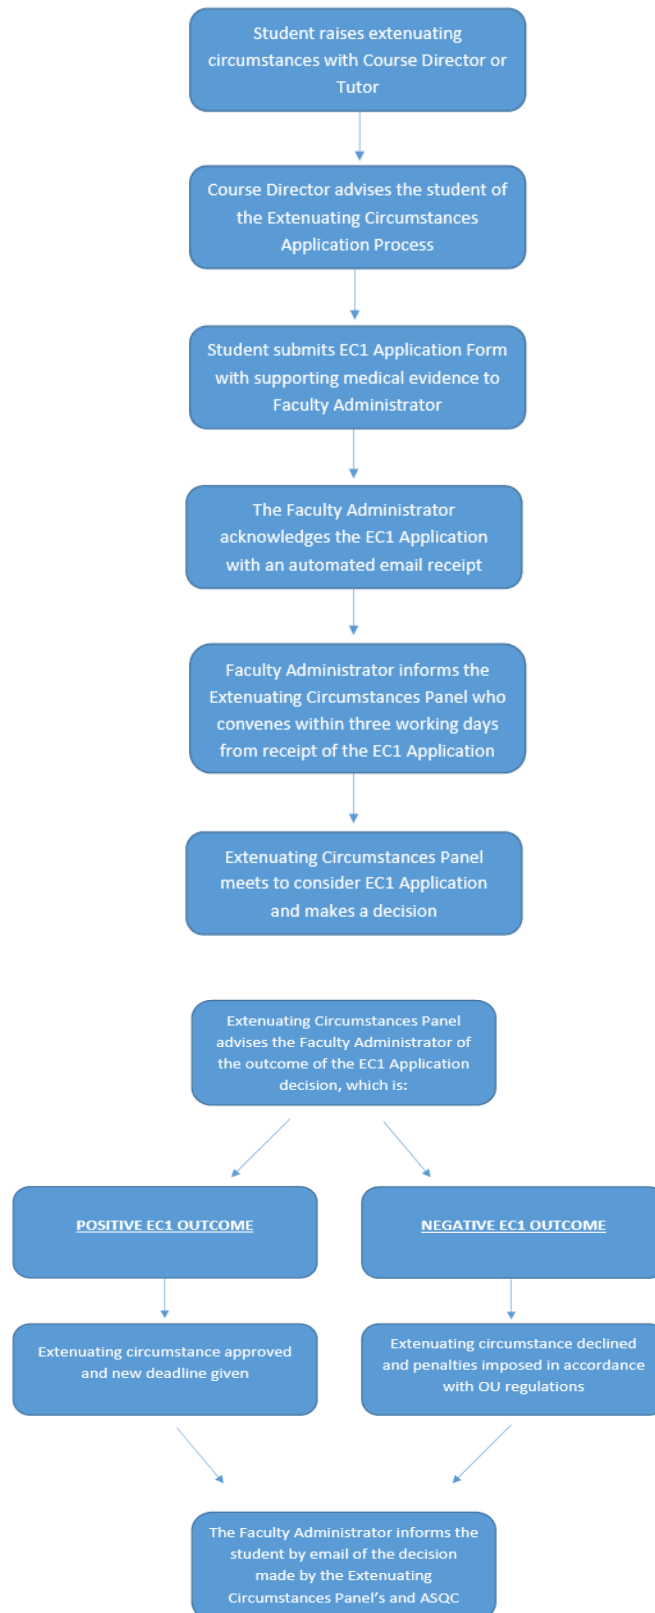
Student raises extenuating circumstances with Course Director or Tutor

Course Director advises the student of the Extenuating Circumstances Application Process

Student submits EC1 Application Form with supporting medical evidence to Faculty Administrator

The Faculty Administrator acknowledges the EC1 Application with an automated email receipt

Faculty Administrator informs the Extenuating Circumstances Panel who convenes within three working days from receipt of the EC1 Application

Extenuating Circumstances Panel meets to consider EC1 Application and makes a decision

Extenuating Circumstances Panel advises the Faculty Administrator of the outcome of the EC1 Application decision, which is:

POSITIVE EC1 OUTCOME

NEGATIVE EC1 OUTCOME

Extenuating circumstance approved and new deadline given

Extenuating circumstance declined and penalties imposed in accordance with OU regulations

The Faculty Administrator informs the student by email of the decision made by the Extenuating Circumstances Panel's and ASQC